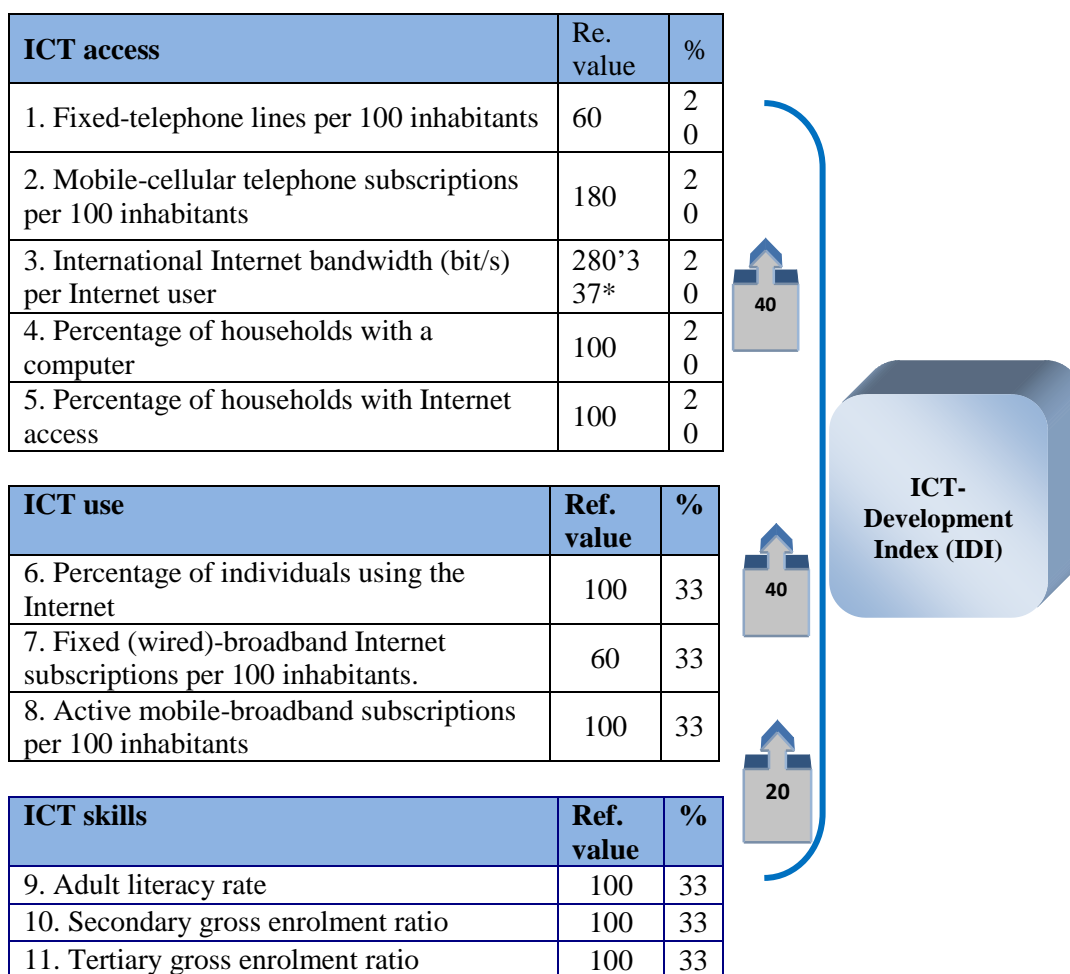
| ICT access | Re. value | % |
|---|---|---|
| 1. Fixed-telephone lines per 100 inhabitants | 60 | 20 |
| 2. Mobile-cellular telephone subscriptions per 100 inhabitants | 180 | 20 |
| 3. International Internet bandwidth (bit/s) per Internet user | 280'337* | 20 |
| 4. Percentage of households with a computer | 100 | 20 |
| 5. Percentage of households with Internet access | 100 | 20 |

| ICT use | Ref. value | % |
|---|---|---|
| 6. Percentage of individuals using the Internet | 100 | 33 |
| 7. Fixed (wired)-broadband Internet subscriptions per 100 inhabitants. | 60 | 33 |
| 8. Active mobile-broadband subscriptions per 100 inhabitants | 100 | 33 |

| ICT skills | Ref. value | % |
|---|---|---|
| 9. Adult literacy rate | 100 | 33 |
| 10. Secondary gross enrolment ratio | 100 | 33 |
| 11. Tertiary gross enrolment ratio | 100 | 33 |

40

40

20

ICT-Development Index (IDI)